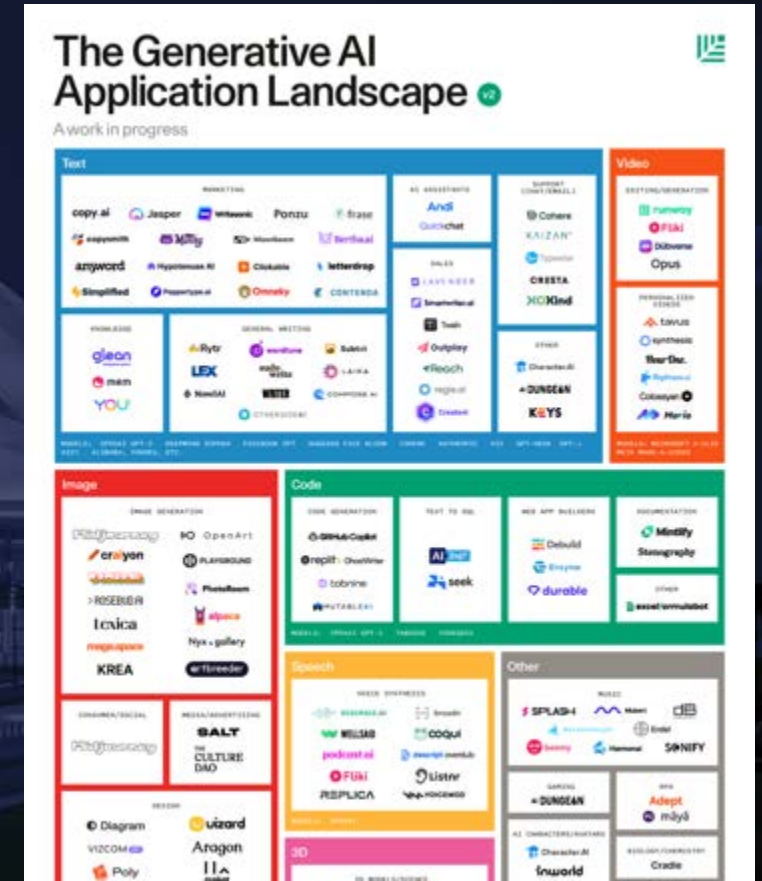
The Generative AI Application Landscape v2

A work in progress

Text

MARKETING

copy.ai Jasper Writesonic Ponzu frase

copysmith Mutiny Moonbeam Sembly.ai

anyword Hypotenuse AI Clickable letterdrop

Simplified Peppertype.ai Omneky CONTENDA

KNOWLEDGE

glean

mem

YOU

GENERAL WRITING

Rytr wordtune Sudowrite

LEX Novel AI WRITER LAIKA

NovelAI WRITER COMPOSE AI

OTHERSIDEAI

AI ASSISTANTS

Andi

Quickchat

SALES

LAVENDER

Smartwriter.ai

Twain

Outplay

Reach

regie.ai

Creatext

SUPPORT (CHAT/EMAIL)

Cohere

KAIZAN

Typewise

ORESTA

XOKind

OTHER

Character.AI

DUNGEON

KEYS

MODELS: OPENAI GPT-3 DEEPMIND GOPHER FACEBOOK OPT HUGGING FACE BLOOM COHERE ANTHROPIC AI21 GPT-NEOX GPT-J ALEPH ALPHA YANDEX, ETC.

Video

EDITING/GENERATION

runway

Fliki

Dubverse

Opus

PERSONALIZED VIDEOS

tavus

synthesia

Hour One

Rephrase.ai

Colossyan

Movio

MODELS: MICROSOFT X-CLIP META MAKE-A-VIDEO

Image

IMAGE GENERATION

Midjourney OpenArt

craiyon PLAYGROUND

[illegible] PhotoRoom

ROSEBUD AI alpaca

Lexica Nyx gallery

magespace

KREA artbreeder

CONSUMER/SOCIAL

Midjourney

MEDIA/ADVERTISING

SALT

THE CULTURE DAO

DESIGN

Diagram uizard

VIZCOM Aragon

Poly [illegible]

Code

CODE GENERATION

GitHub Copilot

replit Ghostwriter

tabnine

MUTABLE AI

TEXT TO SQL

AI2sql

seek

WEB APP BUILDERS

Debuild

Enzyme

durable

DOCUMENTATION

Mintlify

Stenography

OTHER

excelformulabot

MODELS: OPENAI GPT-3 TABNINE STABILITY

Speech

VOICE SYNTHESIS

Resemble.ai Broadn

WELLSAID coqui

podcast.ai descript overdub

Fliki Listnr

REPLICA VOICEMOD

MODELS: OPENAI

Other

MUSIC

SPLASH Mubert dB

Harmonai Endel

boomy Harmonai SONIFY

GAMING

DUNGEON

RPA

Adept

mayā

AI CHARACTERS/AVATARS

Character.AI

Inworld

BIOLOGY/CHEMISTRY

Cradle

3D

3D MODELS/SCENES